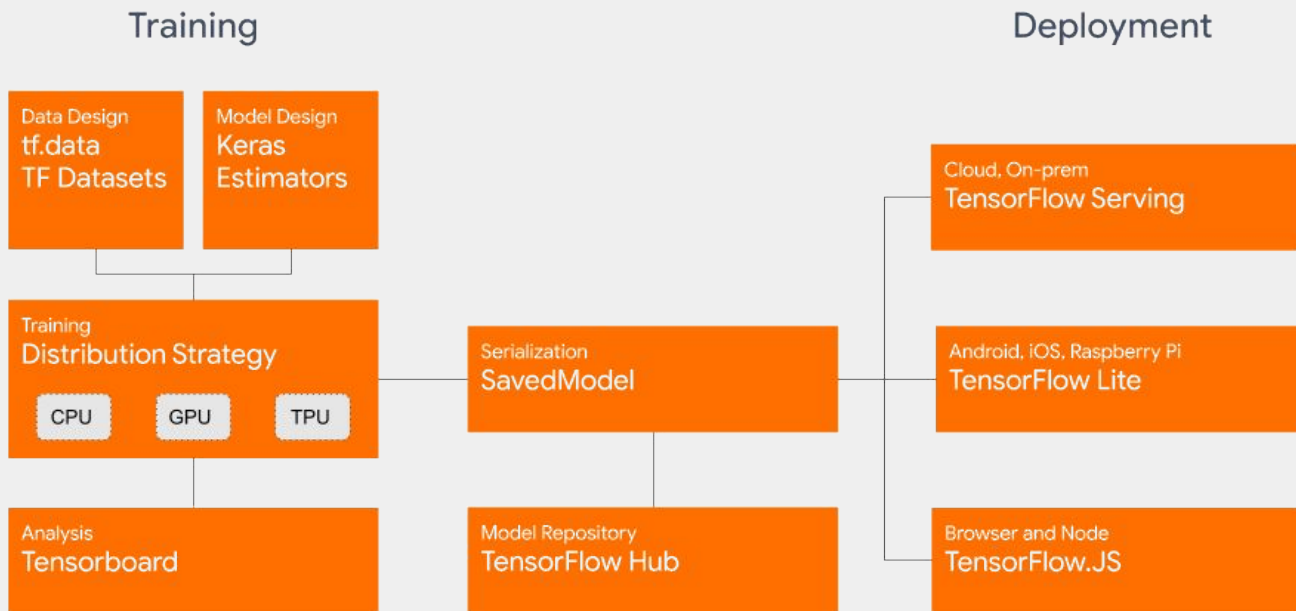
Training

Deployment

Data Design
tf.data
TF Datasets

Model Design
Keras
Estimators

Training
Distribution Strategy

CPU

GPU

TPU

Analysis
Tensorboard

Serialization
SavedModel

Model Repository
TensorFlow Hub

Cloud, On-prem
TensorFlow Serving

Android, iOS, Raspberry Pi
TensorFlow Lite

Browser and Node
TensorFlow.JS